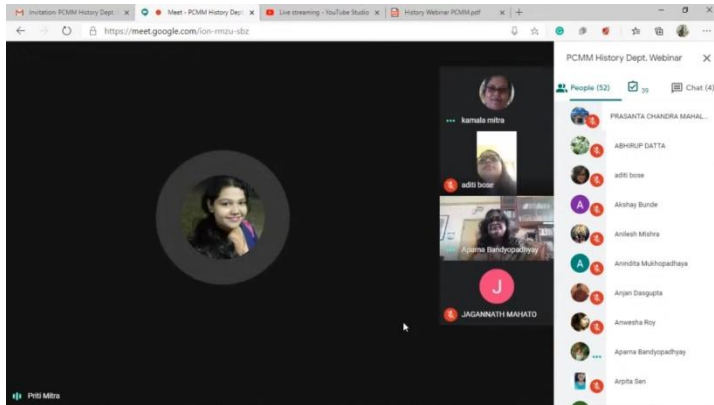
Invitation: PCMM History Dept. | Meet - PCMM History Dept. | Live streaming - YouTube Studio | History Webinar PCMM.pdf | +

https://meet.google.com/ion-rmzu-sbz

PCMM History Dept. Webinar

People (52) | 39 | Chat (4)

kamala mitra

aditi bose

Aparna Bandyopadhyay

J

JAGANNATH MAHATO

Priti Mitra

PRASANTA CHANDRA MAHAL...

ABHIRUP DATTA

aditi bose

A Akshay Bunde

Anilesh Mishra

A Anindita Mukhopadhaya

Anjan Dasgupta

Anwesha Roy

Aparna Bandyopadhyay

Arpita Sen